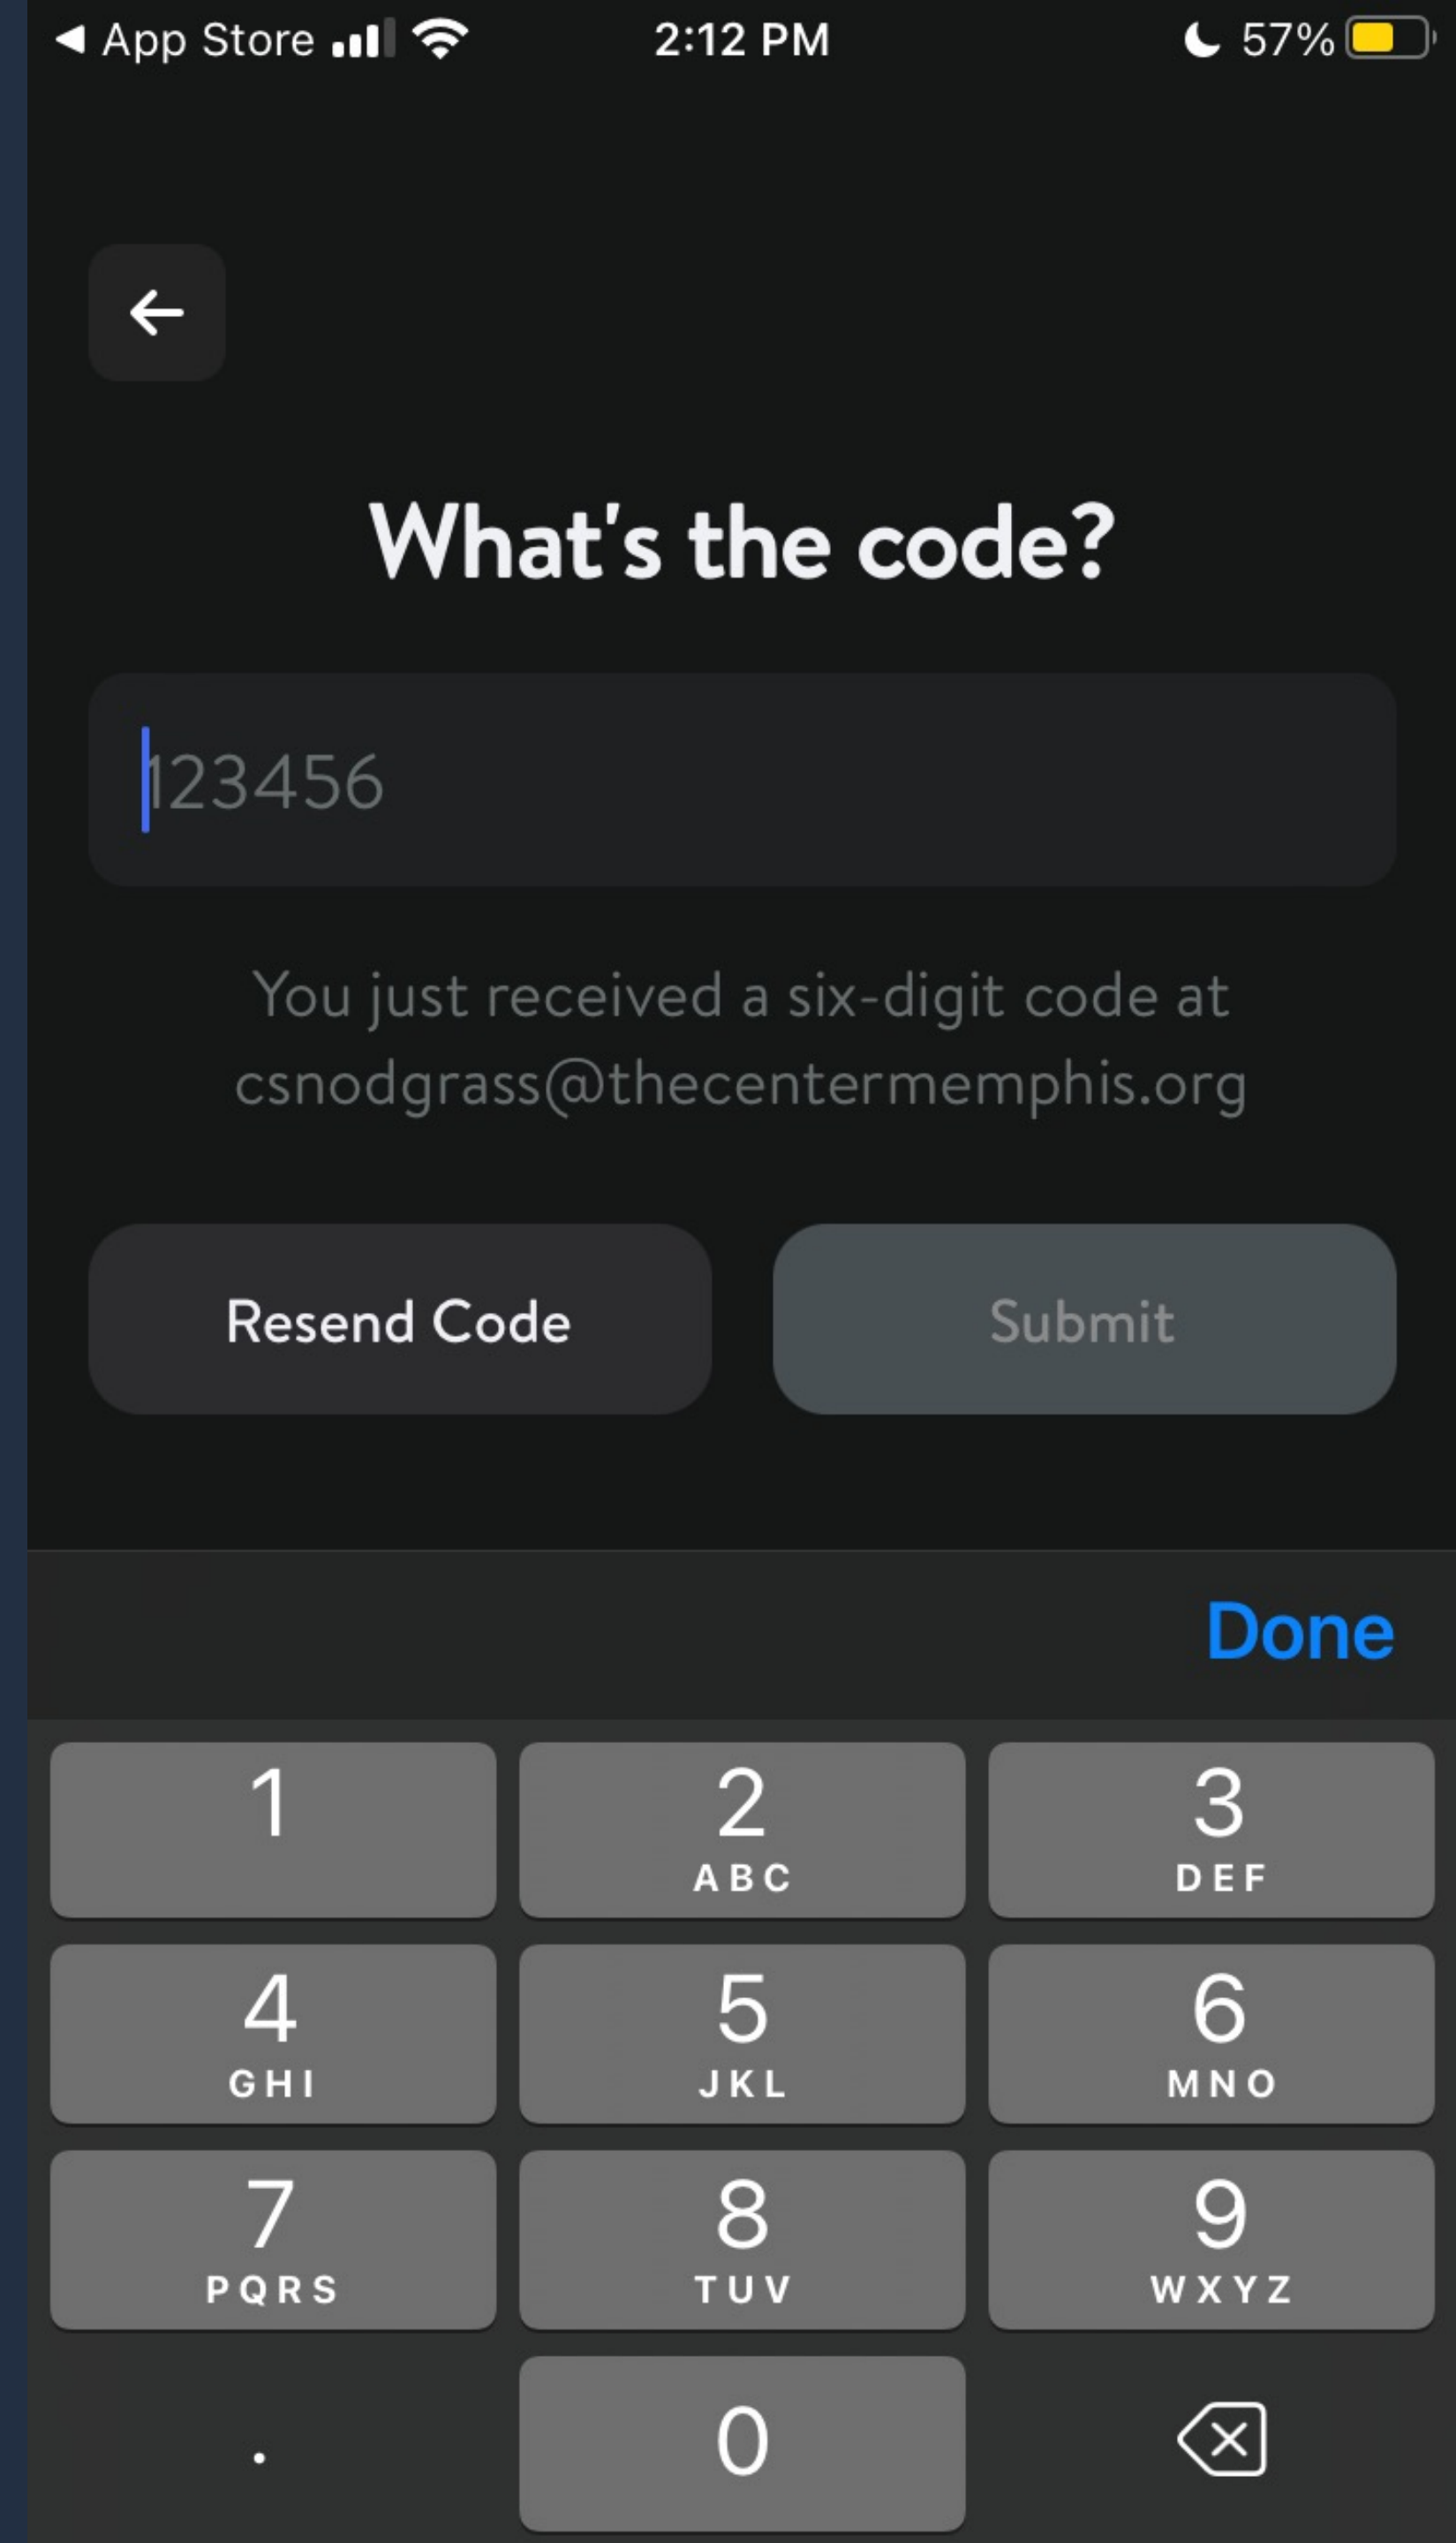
◀ App Store 2:12 PM 57%

What's the code?

123456

You just received a six-digit code at csnodgrass@thecentermemphis.org

Resend Code

Submit

Done

1
2 ABC
3 DEF
4 GHI
5 JKL
6 MNO
7 PQRS
8 TUV
9 WXYZ
.
0